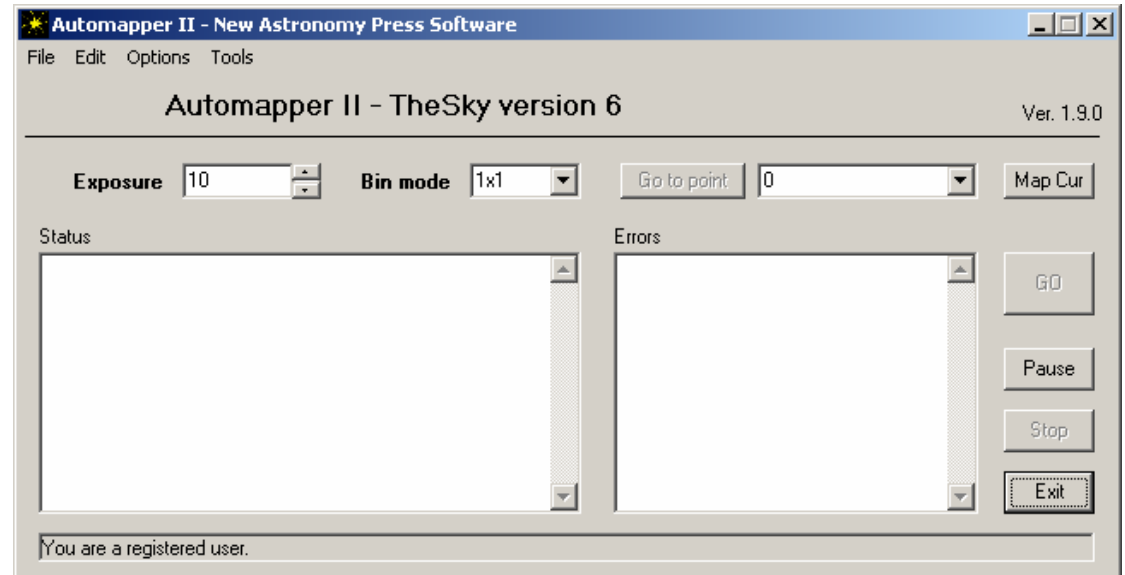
Automapper II - New Astronomy Press Software

File Edit Options Tools

Automapper II - TheSky version 6

Ver. 1.9.0

Exposure 10

Bin mode 1x1

Go to point

0

Map Cur

Status

Errors

GO

Pause

Stop

Exit

You are a registered user.